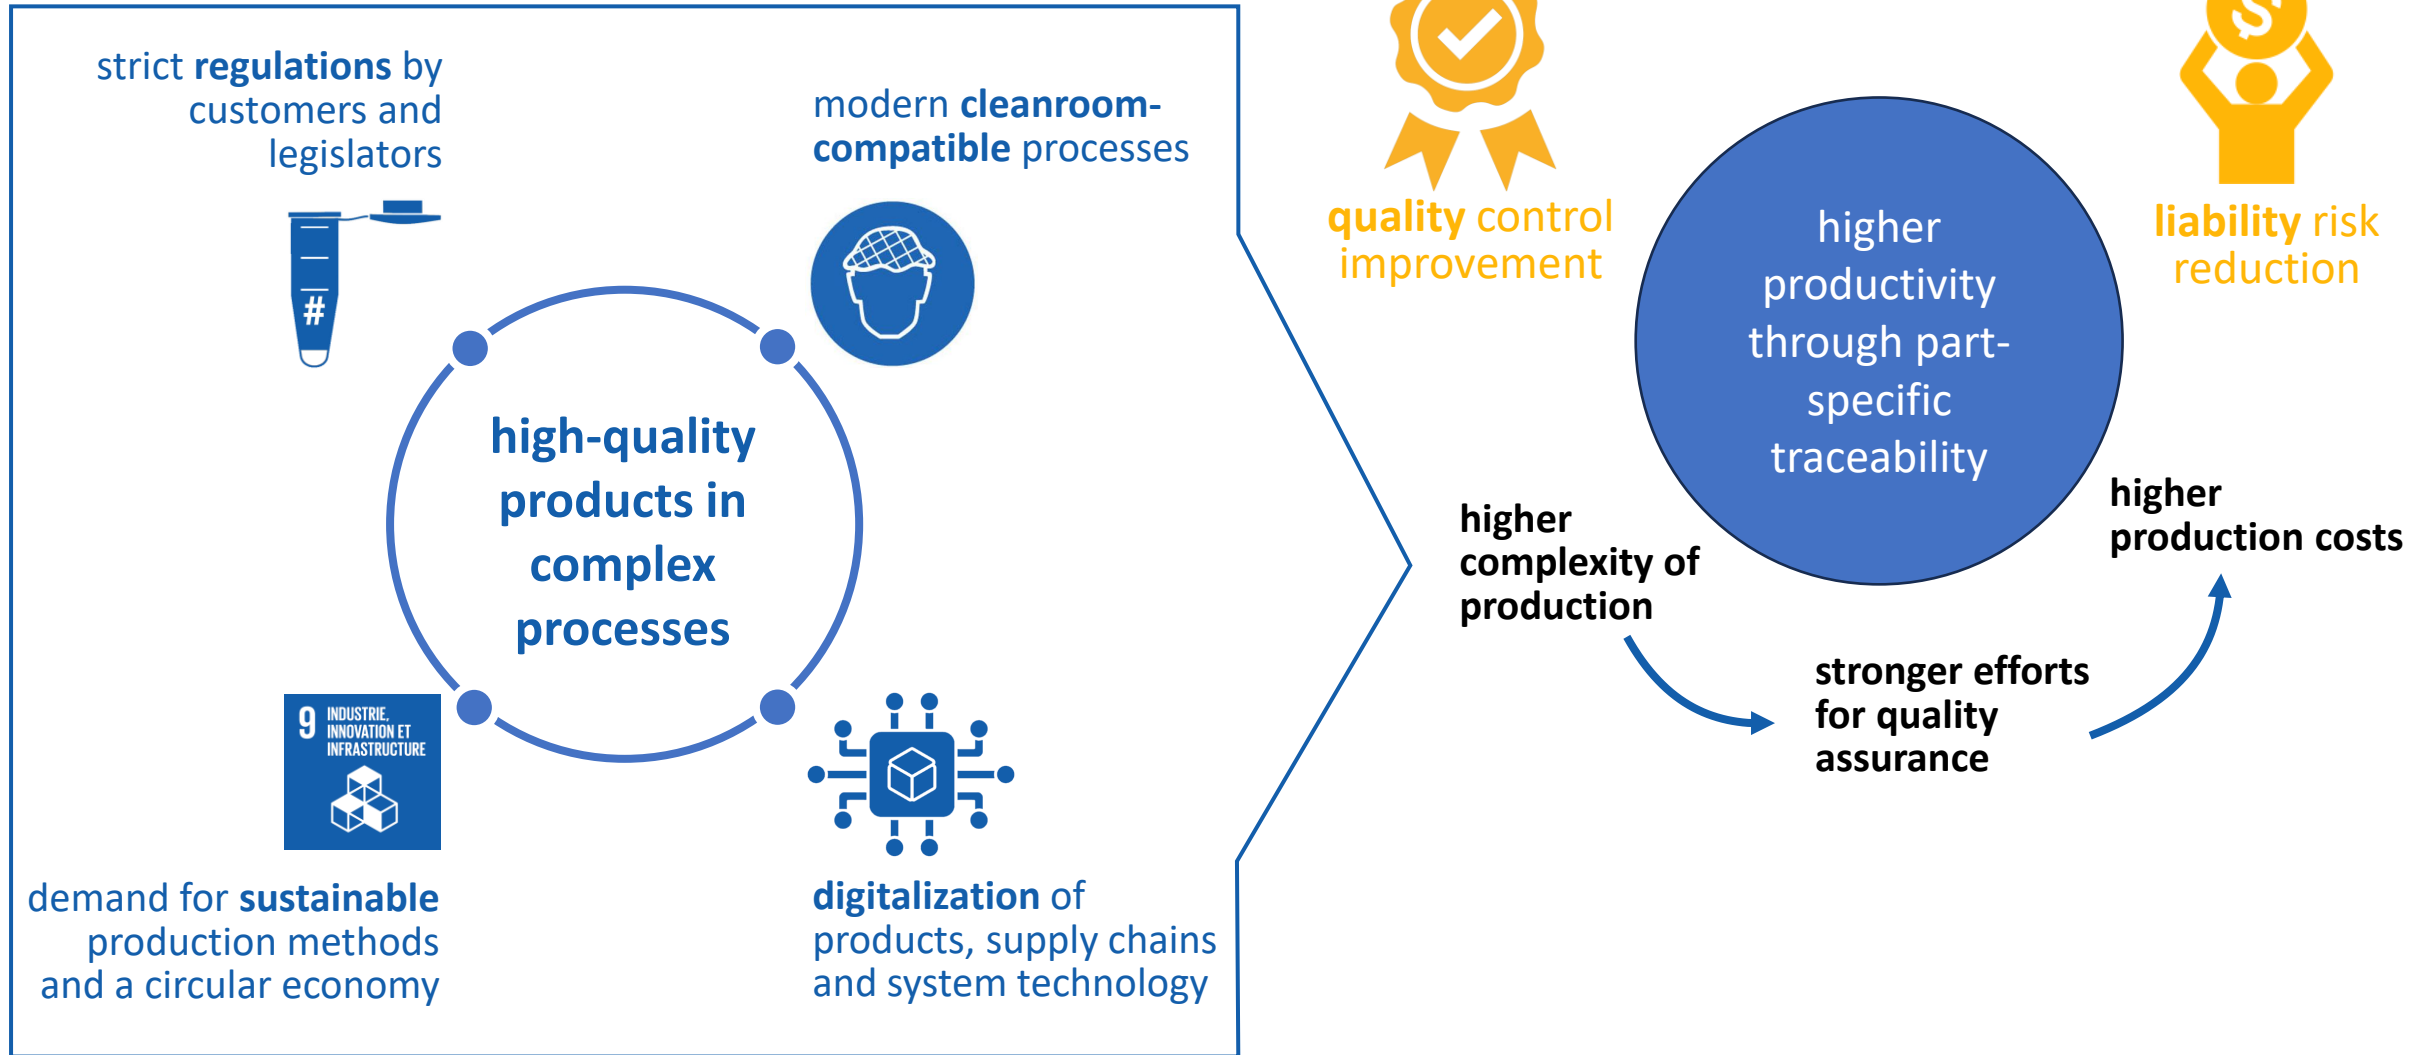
strict regulations by customers and legislators

modern cleanroom-compatible processes

#

high-quality products in complex processes

9 INDUSTRIE, INNOVATION ET INFRASTRUCTURE

demand for sustainable production methods and a circular economy

digitalization of products, supply chains and system technology

quality control improvement

higher productivity through part-specific traceability

liability risk reduction

higher complexity of production

higher production costs

stronger efforts for quality assurance